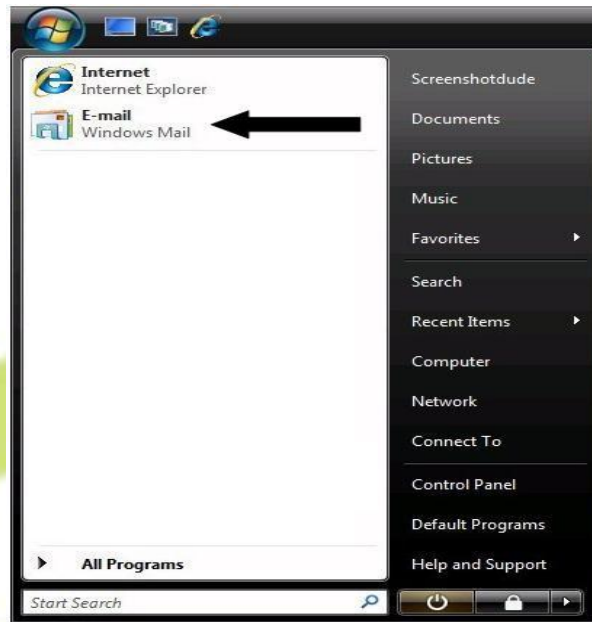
Internet
Internet Explorer

E-mail
Windows Mail

All Programs

Start Search

Screenshotdude
Documents
Pictures
Music
Favorites
Search
Recent Items
Computer
Network
Connect To
Control Panel
Default Programs
Help and Support